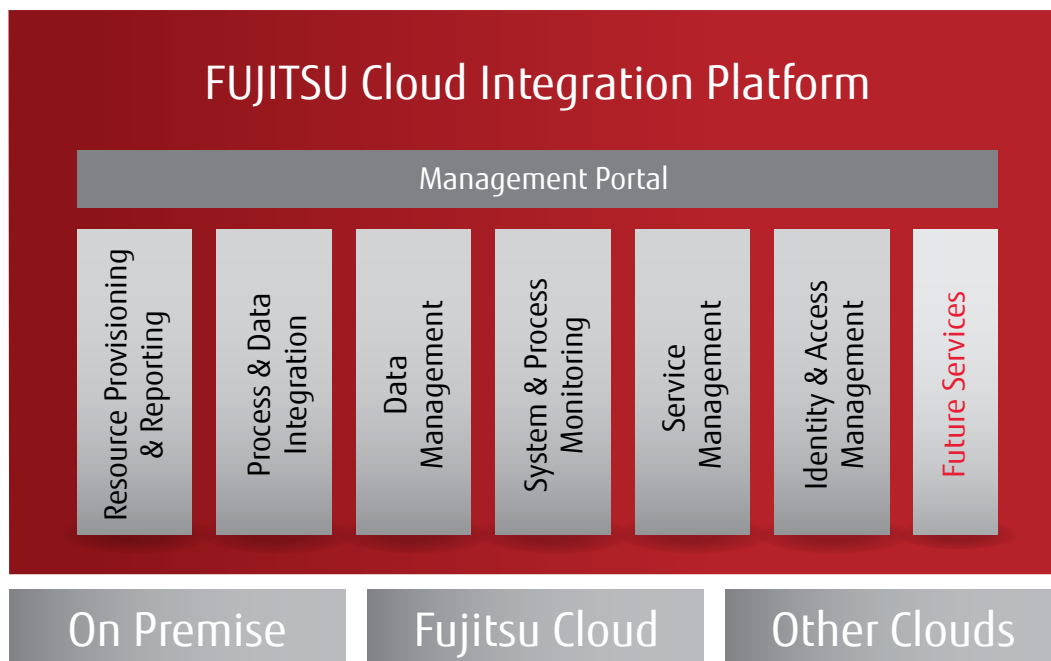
FUJITSU Cloud Integration Platform

Management Portal

Resource Provisioning & Reporting

Process & Data Integration

Data Management

System & Process Monitoring

Service Management

Identity & Access Management

Future Services

On Premise

Fujitsu Cloud

Other Clouds